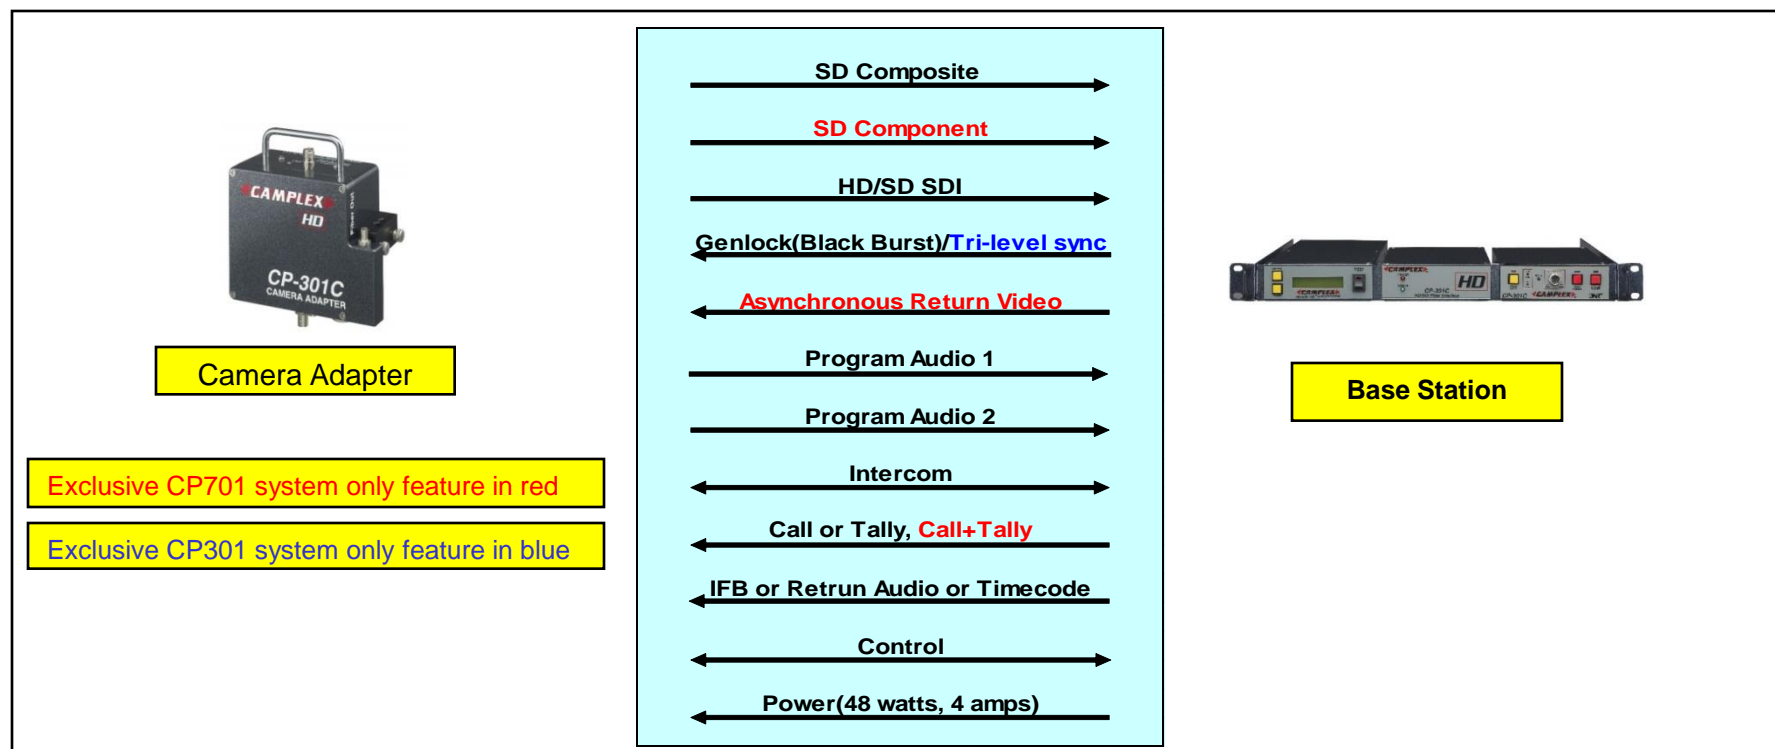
CAMPLEX
HD
CP-301C
CAMERA ADAPTER

Camera Adapter

Exclusive CP701 system only feature in red

Exclusive CP301 system only feature in blue

SD Composite

SD Component

HD/SD SDI

Genlock(Black Burst)/Tri-level sync

Asynchronous Return Video

Program Audio 1

Program Audio 2

Intercom

Call or Tally, Call+Tally

IFB or Retrun Audio or Timecode

Control

Power(48 watts, 4 amps)

CAMPLEX
HD
CP-301C

Base Station